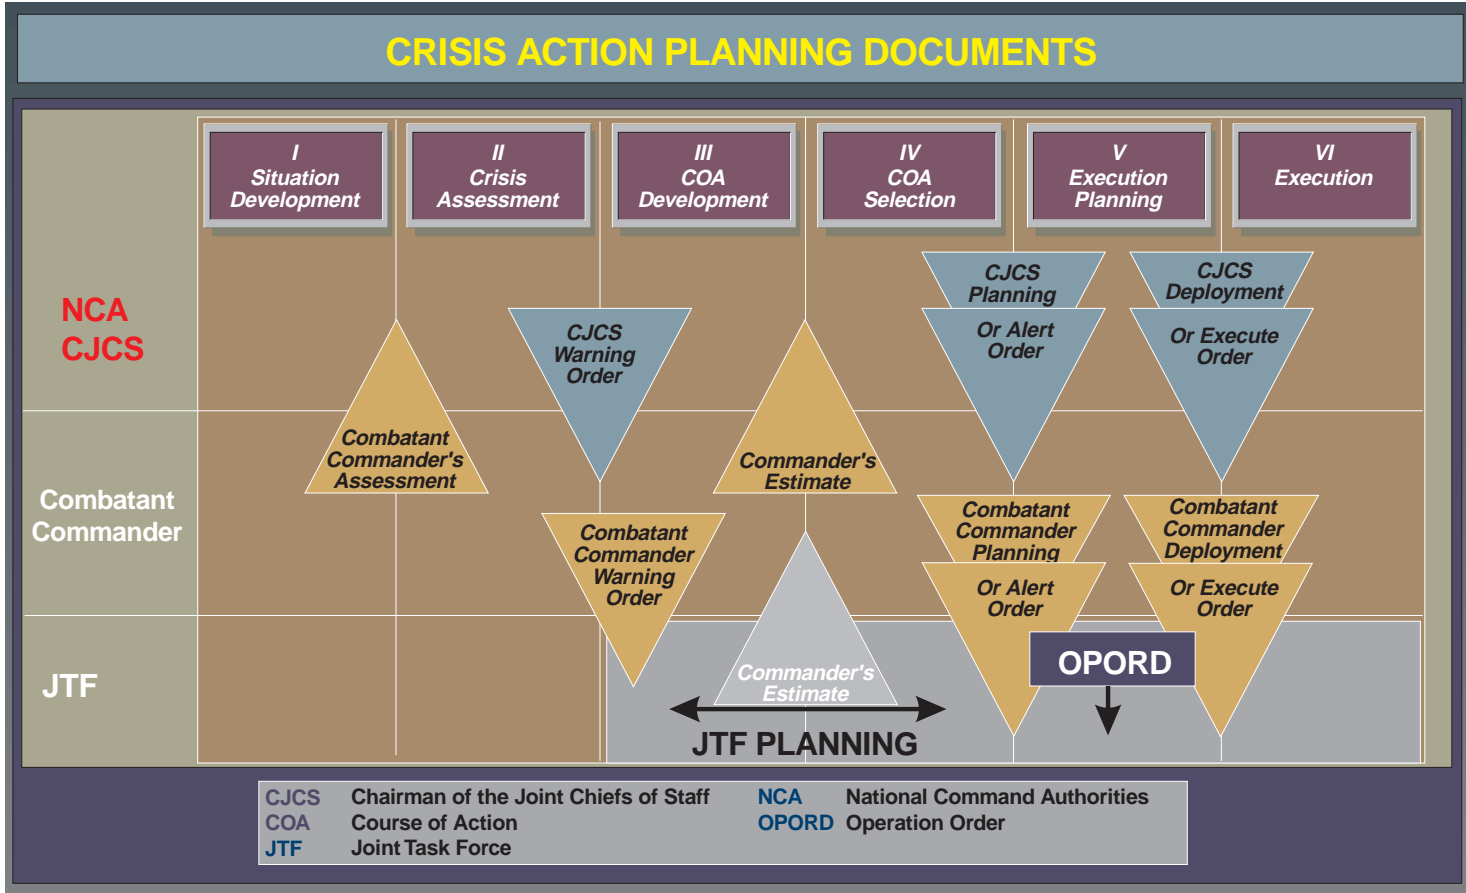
CRISIS ACTION PLANNING DOCUMENTS

I
Situation Development

II
Crisis Assessment

III
COA Development

IV
COA Selection

V
Execution Planning

VI
Execution

NCA
CJCS

Combatant Commander

JTF

Combatant Commander's Assessment

CJCS Warning Order

Combatant Commander Warning Order

Commander's Estimate

Commander's Estimate

CJCS Planning

Or Alert Order

Combatant Commander Planning

Or Alert Order

CJCS Deployment

Or Execute Order

Combatant Commander Deployment

Or Execute Order

OPORD

JTF PLANNING

CJCS Chairman of the Joint Chiefs of Staff
COA Course of Action
JTF Joint Task Force
NCA National Command Authorities
OPORD Operation Order